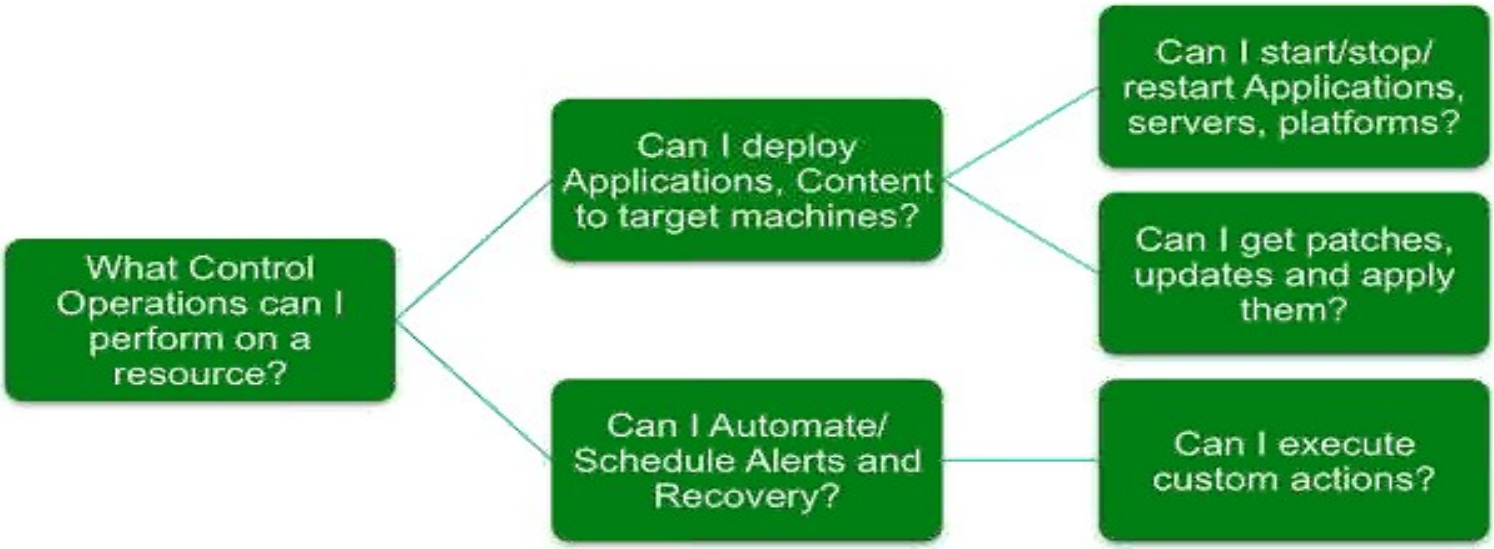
What Control Operations can I perform on a resource?

Can I deploy Applications, Content to target machines?

Can I start/stop/ restart Applications, servers, platforms?

Can I get patches, updates and apply them?

Can I Automate/ Schedule Alerts and Recovery?

Can I execute custom actions?